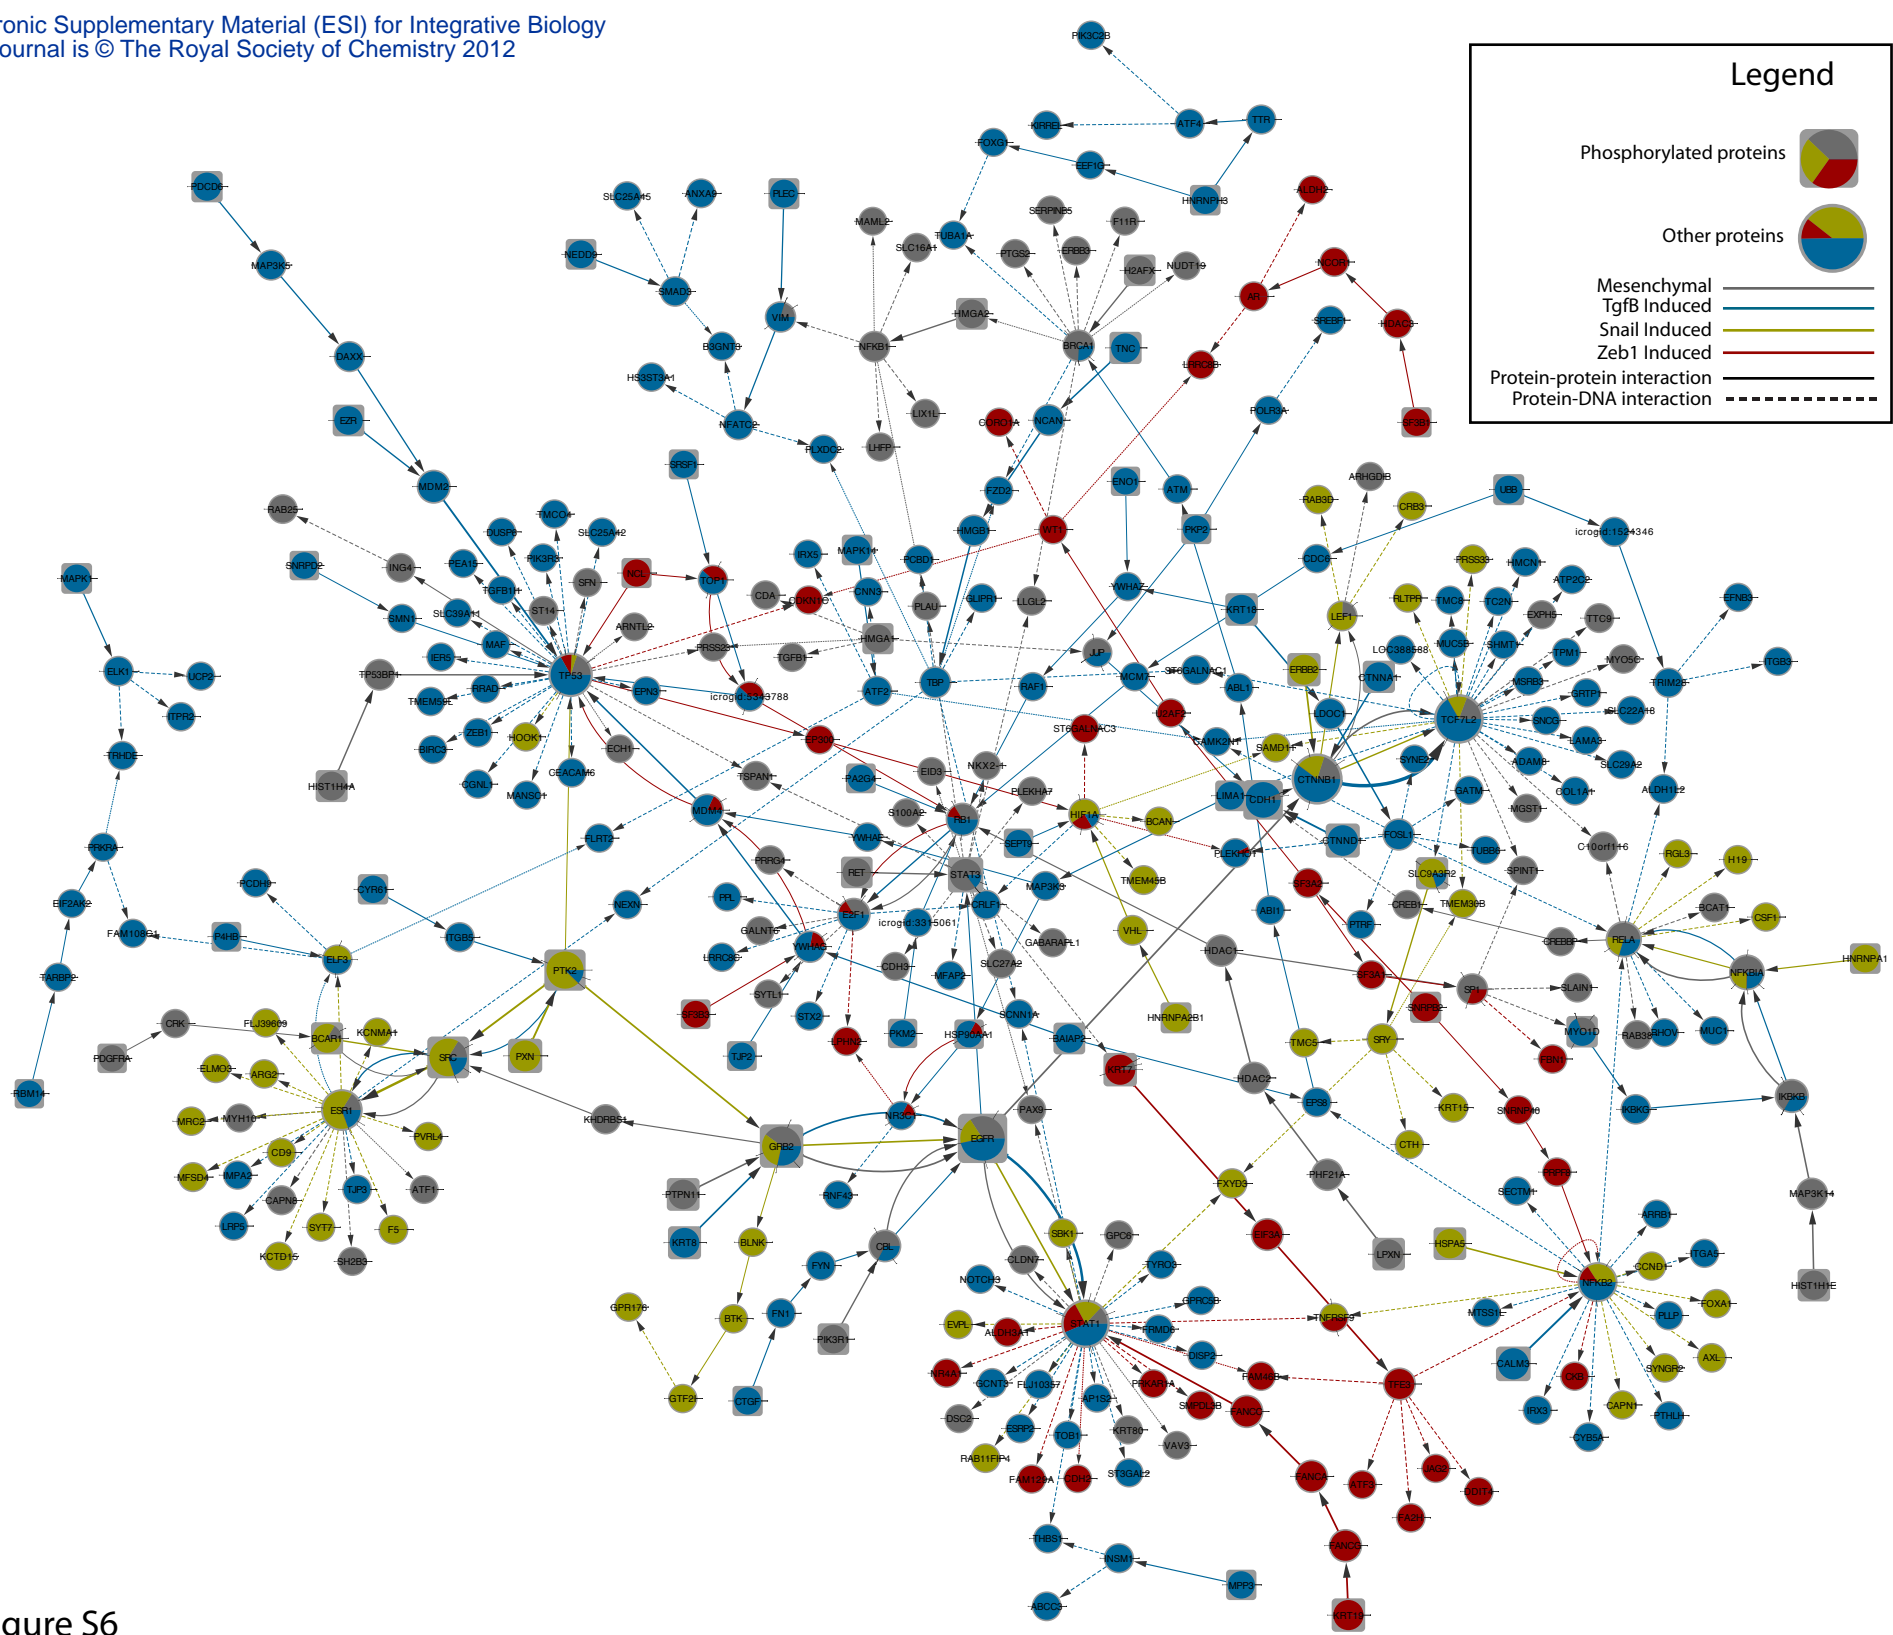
ronic Supplementary Material (ESI) for Integrative Biology
ournal is © The Royal Society of Chemistry 2012

Legend

Phosphorylated proteins

Other proteins

Mesenchymal
TgfB Induced
Snail Induced
Zeb1 Induced
Protein-protein interaction
Protein-DNA interaction

PIK3C2B ATF4 TTR NRF1 FOXG1 EEF1G HNRNPH3 ALDH2 PDCD6 SLC25A15 ANXA6 PLEC MAML2 SERPINB5 F11R TUBA1A SLC16A1 PTGS2 ERBB3 H2AFX NUDT19 NCOR1 NEDD9 SMAD3 MAP3K5 HMGA2 AR HDAC8 VIM NFKB1 BRCA1 TNC B3GNT3 SREBF1 HS3ST3A1 LRRC4B DAXX NFATC2 LIX1L POLR3A CDH11 LHFP NCAN FLXDC2 EZR SRSF1 ENO1 ATM FZD2 ARHGDIB MDM2 UBB RAB25 DUSP6 TMCO4 SLC25A42 WT1 HMGB1 PKP2 RAB3D CRB3 icrogid:1524346 SNRPD2 ING4 PEA15 PIK3R3 IRX5 MAPK14 PCBD1 CDC6 PRSS33 HMCN1 MAPK1 TGFB1I1 SFN NCL TOP1 CDA CDKN1C CNN3 GLIPR1 LLGL2 YWHAZ KRT19 LEF1 ATP2C2 EFNB3 SMN1 SLC39A11 ST14 ARNTL2 PLAU RLTPR TMC8 TC2N EXPH5 TTC9 ELK1 UCP2 TP53BP1 MAP PRSS23 TGFBI HMGA1 JUP MUC5B SHMT1 ITGB3 IER5 TP53 EPN3 icrogid:1543788 ATF2 TBP RAF1 MCM7 ST6GALNAC1 CTNNA1 LOC388588 TPM1 MYO5C ITPR2 RRAD TMEM55E ABL1 ERBB2 MSRB3 TRIM29 TRHDE BIRC3 ZEB1 HOOK1 ECH1 TP73 ST6GALNAC3 E2A2 SAMD1 LDOC1 TCF7L2 GRTP1 SLC22A18 CGNL1 MANSC1 CEACAM6 TSPAN1 PA2G4 EID3 NKX2-1 CAMK2N1 SNCG LAMA3 SYNE2 ADAM8 SLC29A2 HIST1H4A MDM4 S100A2 RB1 PLEKHA7 HIF1A LIMA1 CDH1 CTNNB1 COL1A1 ALDH1L2 PRKRA FLRT2 YWHAE BCAN GATM MGST1 SEPT9 CTNND1 FOSL1 TUBB6 C10orf116 RGL3 H19 PCDH9 PRRG4 RET STAT3 PLEKHG1 TMEM45B SF3A2 MAP3K8 SLC9A3R2 SPINT1 EIF2AK2 CYR61 ORLF1 ABI1 PTRF CREB1 TMEM30B BCAT1 CSF1 FAM108C1 P4HB ELF3 ITGB5 NEXN PRL E2F1 icrogid:3315061 GABARAPL1 VHL CREBBP RELA HNRNPA1 GALNT6 LRRC8C YWHAG CDH3 MFAP2 SLC27A2 HDAC1 SF3A1 NFKBIA TARBP2 PTK2 SYTL1 SCNN1A SPI1 SLAIN1 SF3B1 HNRNPA2B1 SNTB2 CRK FLJ39669 KCNMA1 BCAR1 SRC PXN STX2 LPHN2 PKM2 HSP90AA1 BAIAP2 TMC5 SRY MYO1D RAB38 RHOV MUC1 PDGFRA TJP2 KRT7 HDAC2 EPS8 KRT15 SNRNP40 FBN1 IKBKG IKBKB ELMO3 ARG2 RBM14 MYH10 ESR1 KHDRBS1 NR3C1 PAX9 MRC2 PVRL4 CD9 GRB2 EGFR CTH MAP3K14 SECTM1 MPA2 TJP3 ATF1 PTPN11 PHF21A FXYD3 HIST1H1E CAPN8 RNF43 MFSD4 LRP5 SYT7 F5 KRT8 BLNK CBL SBK1 GPC6 LPXN HSPA5 ARRB1 KCTD15 SH2B3 CLDN7 TYRO3 CCND1 ITGA5 NOTCH3 EIF3A NFKB2 FYN GPR176 BTK FN1 PIK3R1 EVPL ALDH3A1 STAT1 FRMD6 GPRC5B TNFRSF9 MTSS1 FOXA1 PLLP AXL GTF2I CTGF RTKN DISP2 CALM2 NR4A1 GCNT3 FLJ10357 AP1S2 PPARA SMPDL3B FAM84B SYNGR2 CKB DSC2 ESRP2 KRT80 VAV3 FANCG IER3 IRX3 CAPN1 PTHLH TOB1 CYB5A RAB11FIP4 FAM129A CDH2 ST3GAL2 FANCA ATF3 JAG2 DDIT3 FANCC THBS1 INSM1 MPP3 ABCC3 KRT17

gure S6